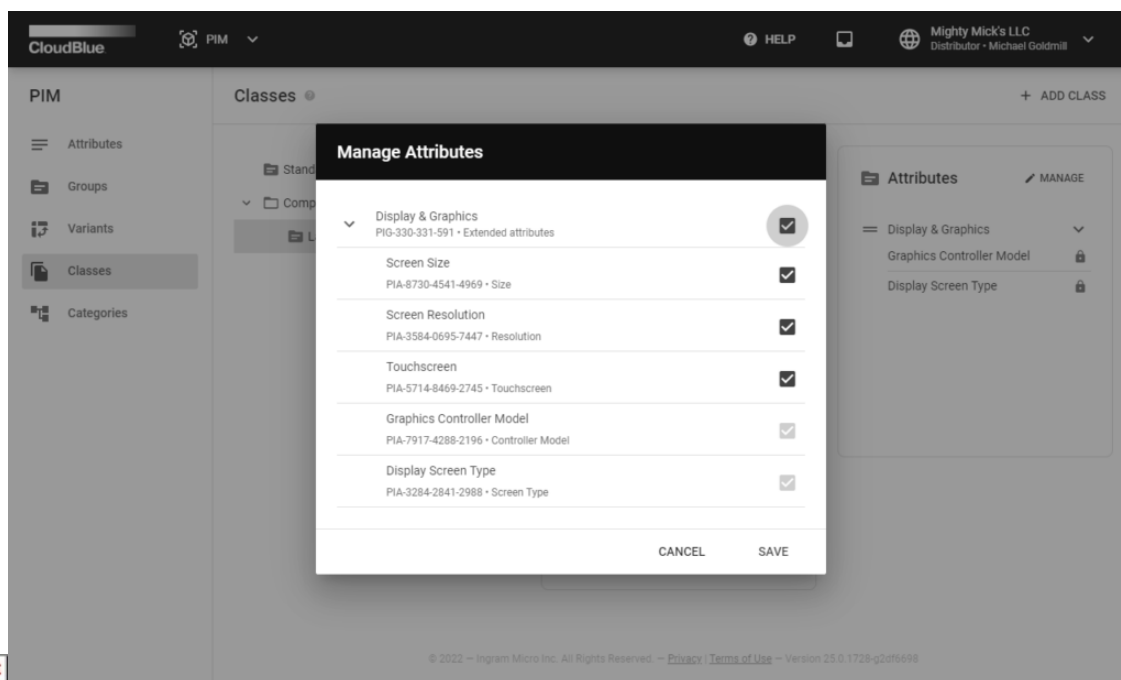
CloudBlue PIM HELP Mighty Mick's LLC Distributor • Michael Goldmill

PIM

Attributes
Groups
Variants
Classes
Categories

Classes

+ ADD CLASS

Stand
Comp
L

Manage Attributes

Display & Graphics
PIG-330-331-591 • Extended attributes

Screen Size
PIA-8730-4541-4969 • Size

Screen Resolution
PIA-3584-0695-7447 • Resolution

Touchscreen
PIA-5714-8469-2745 • Touchscreen

Graphics Controller Model
PIA-7917-4288-2196 • Controller Model

Display Screen Type
PIA-3284-2841-2988 • Screen Type

CANCEL SAVE

Attributes MANAGE

Display & Graphics
Graphics Controller Model
Display Screen Type

© 2022 — Ingram Micro Inc. All Rights Reserved. — Privacy | Terms of Use — Version 25.0.1728-g2df6698